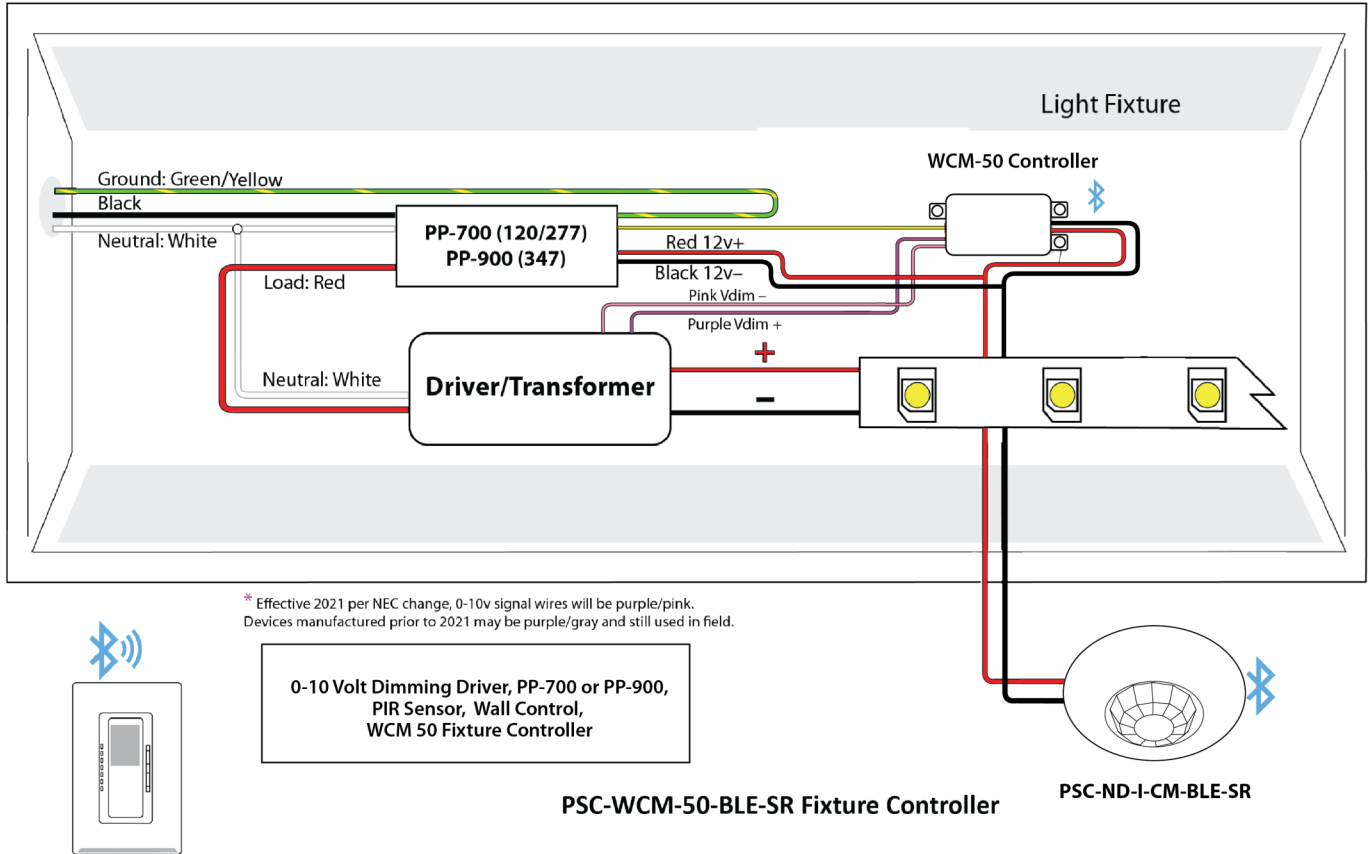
Light Fixture

WCM-50 Controller

Ground: Green/Yellow

Black

Neutral: White

PP-700 (120/277)
PP-900 (347)

Red 12v+

Black 12v–

Load: Red

Pink Vdim –

Purple Vdim +

Neutral: White

Driver/Transformer

+

–

* Effective 2021 per NEC change, 0-10v signal wires will be purple/pink.
Devices manufactured prior to 2021 may be purple/gray and still used in field.

0-10 Volt Dimming Driver, PP-700 or PP-900,
PIR Sensor, Wall Control,
WCM 50 Fixture Controller

PSC-WCM-50-BLE-SR Fixture Controller

PSC-ND-I-CM-BLE-SR